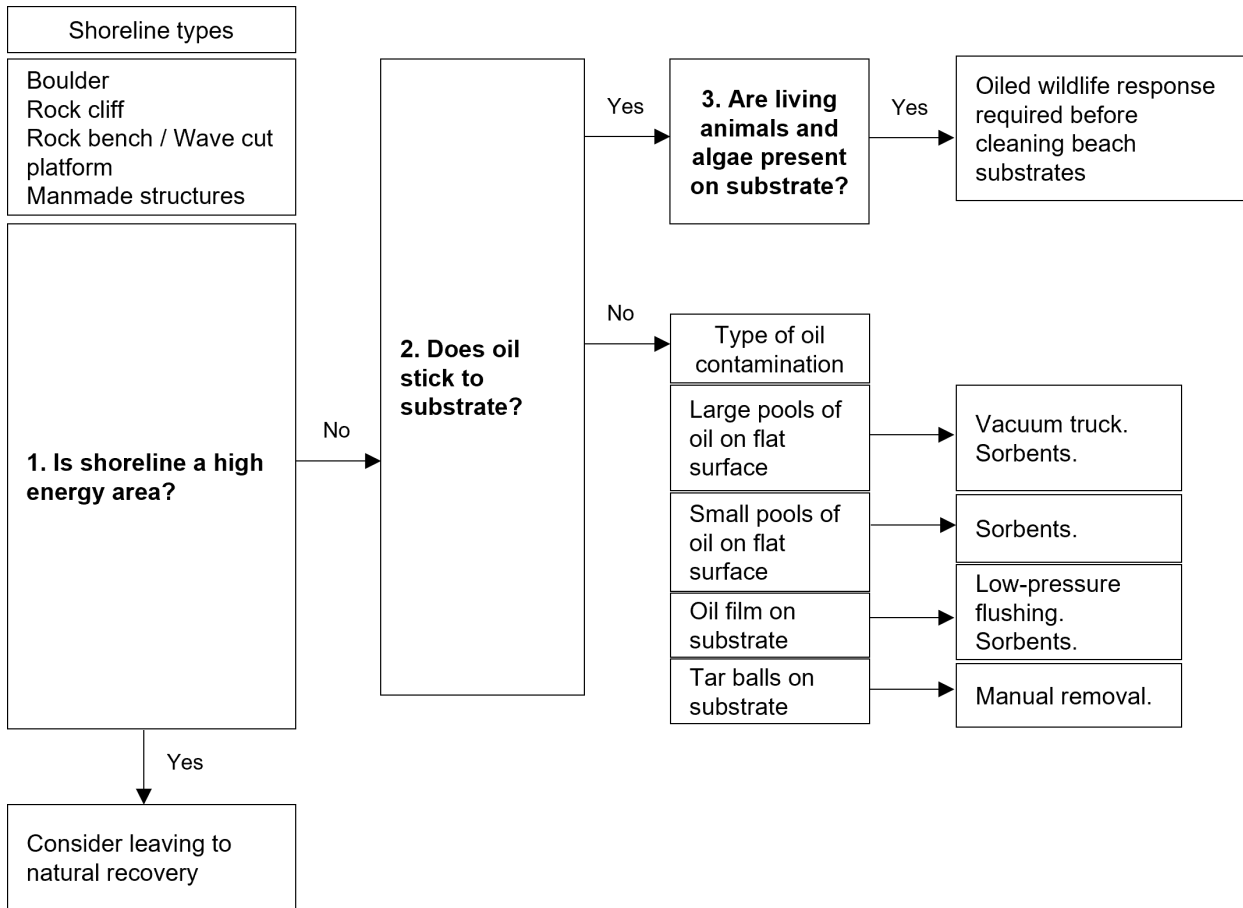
Shoreline types

Boulder
Rock cliff
Rock bench / Wave cut platform
Manmade structures

1. Is shoreline a high energy area?

No

Yes

Consider leaving to natural recovery

2. Does oil stick to substrate?

Yes

3. Are living animals and algae present on substrate?

Yes

Oiled wildlife response required before cleaning beach substrates

No

Type of oil contamination

Large pools of oil on flat surface

Vacuum truck. Sorbents.

Small pools of oil on flat surface

Sorbents.

Oil film on substrate

Low-pressure flushing. Sorbents.

Tar balls on substrate

Manual removal.